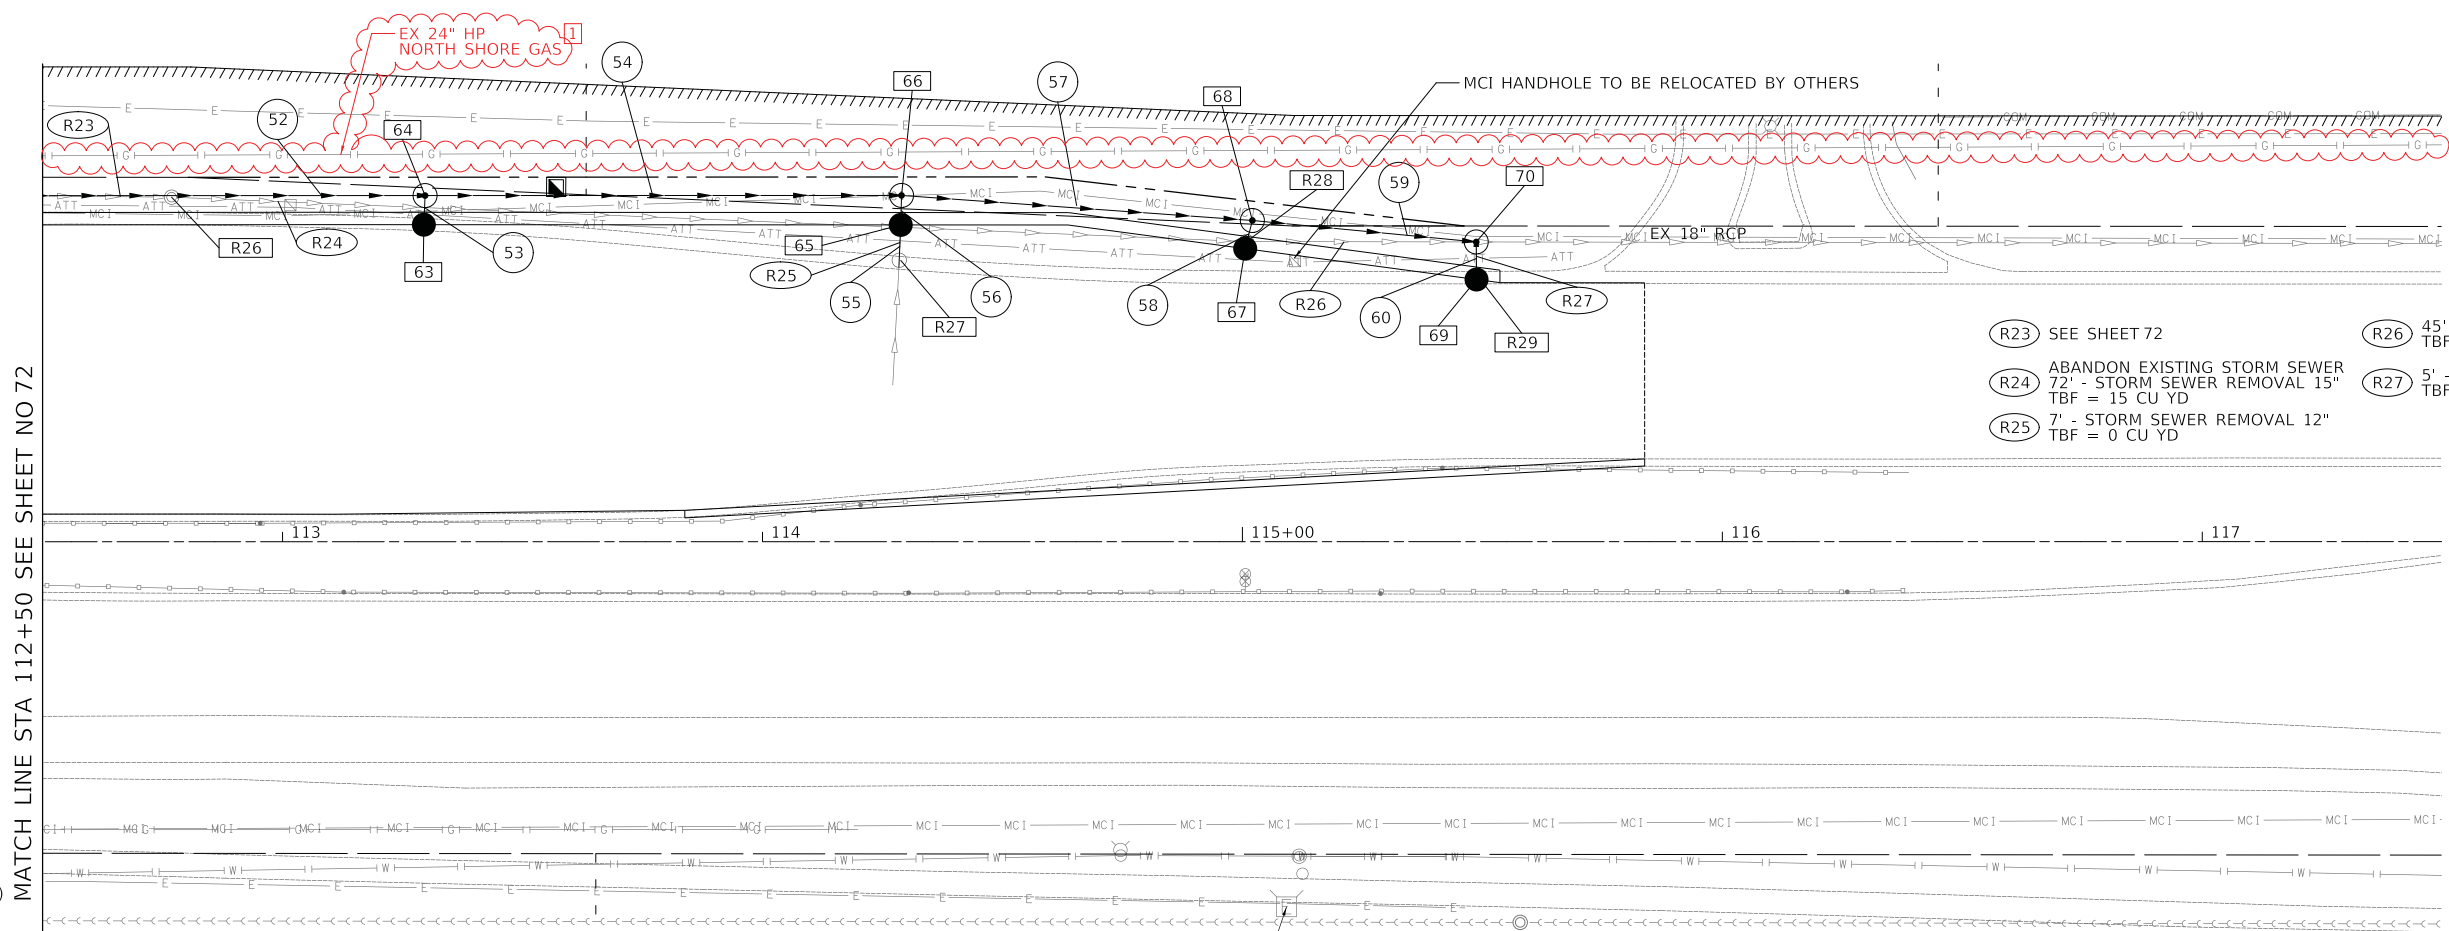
EX 24" HP
NORTH SHORE GAS
1

54
66
57
68
MCI HANDHOLE TO BE RELOCATED BY OTHERS
R23
52
64
R28
59
70
EX 18" RCP
R26
R24
63
53
65
R25
55
56
R27
58
67
R26
60
69
R29
R27

R23 SEE SHEET 72
R24 ABANDON EXISTING STORM SEWER 72' - STORM SEWER REMOVAL 15" TBF = 15 CU YD
R25 7' - STORM SEWER REMOVAL 12" TBF = 0 CU YD
R26 45' TBF
R27 5' - TBF

113
114
115+00
116
117

MATCH LINE STA 112+50 SEE SHEET NO 72